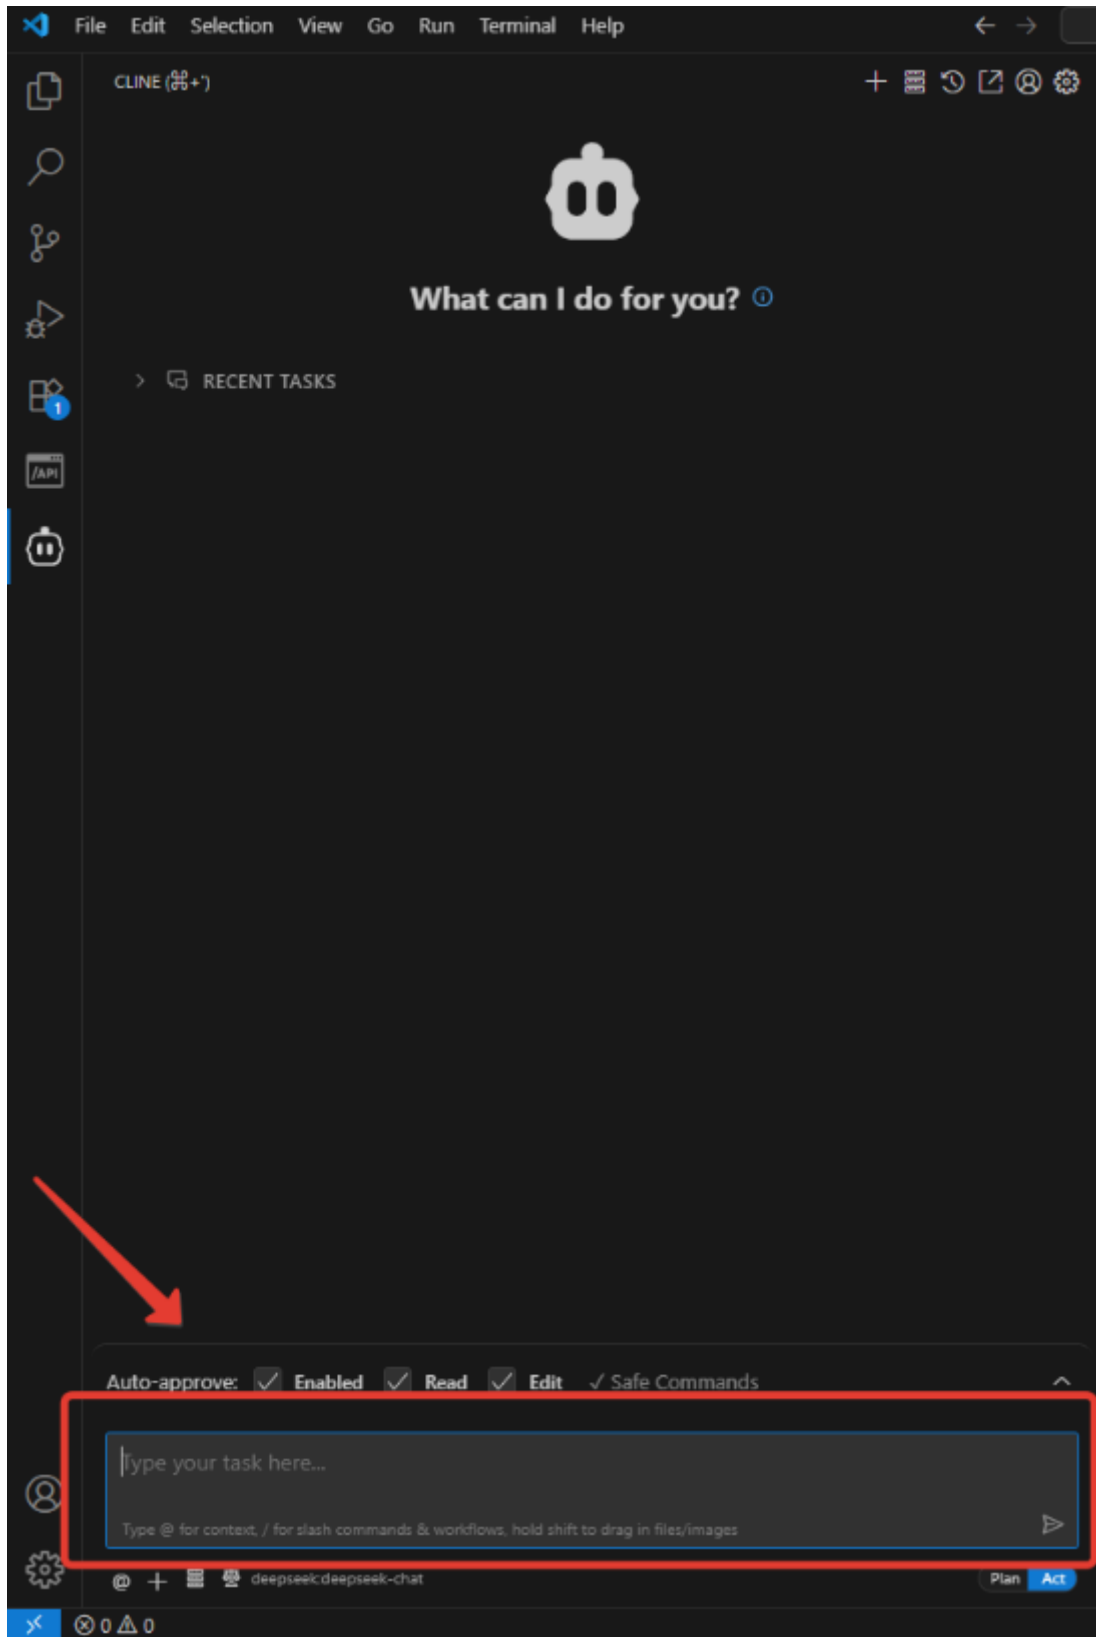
File Edit Selection View Go Run Terminal Help

CLINE (⌘+')

What can I do for you?

RECENT TASKS

/API

1

Auto-approve: ✓ Enabled ✓ Read ✓ Edit ✓ Safe Commands

Type your task here...

Type @ for context, / for slash commands & workflows, hold shift to drag in files/images

@ + deepseek:deepseek-chat Plan Act

⊗ 0 ⚠ 0